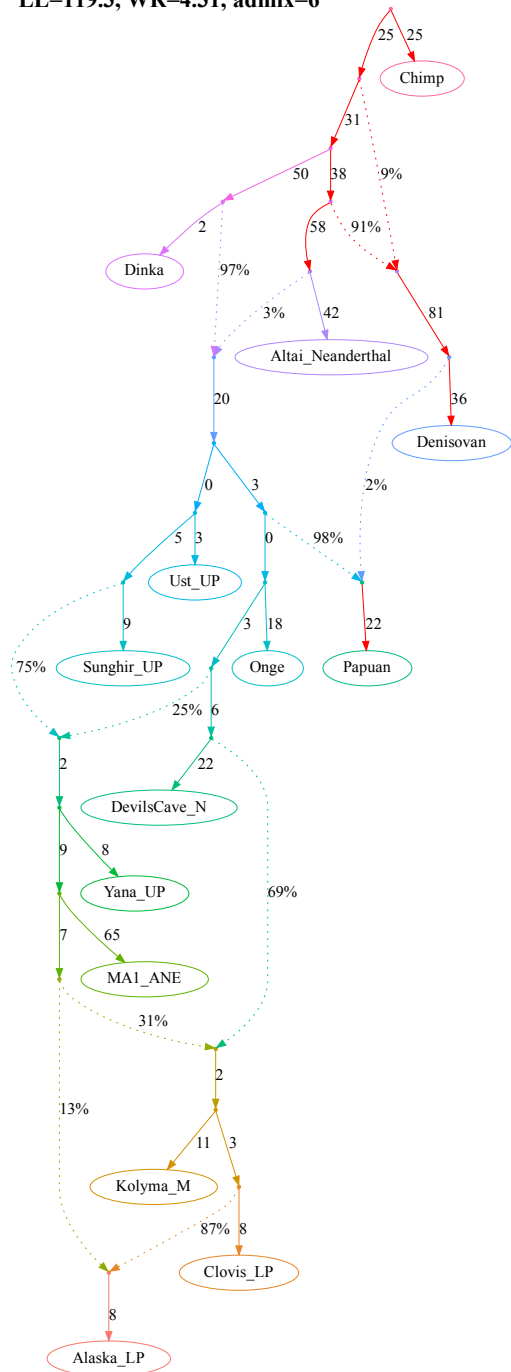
LL=119.5, WR=4.51, admix=6

25
25
Chimp
31
9%
50
38
2
58
91%
Dinka
97%
3%
42
81
Altai_Neanderthal
20
36
Denisovan
0
3
2%
5
3
0
98%
Ust_UP
9
3
18
22
75%
Sunghir_UP
Onge
Papuan
25%
6
2
22
DevilsCave_N
9
8
Yana_UP
69%
7
65
MA1_ANE
31%
2
13%
11
3
Kolyma_M
87%
8
Clovis_LP
8
Alaska_LP